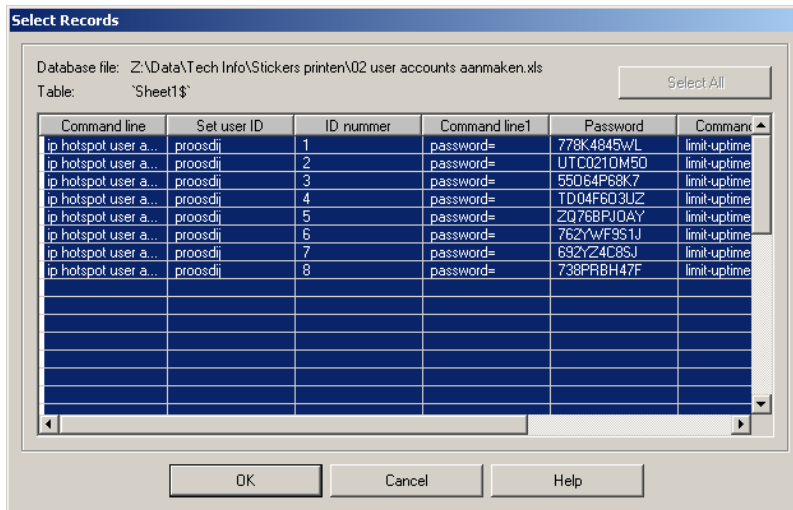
Select Records

Database file: Z:\Data\Tech Info\Stickers printen\02 user accounts aanmaken.xls
Table: `Sheet1$`

Select All

| Command line | Set user ID | ID nummer | Command line1 | Password | Commanc |
|---|---|---|---|---|---|
| ip hotspot user a... | proosdij | 1 | password= | 778K4845WL | limit-uptime |
| ip hotspot user a... | proosdij | 2 | password= | UTC021OM50 | limit-uptime |
| ip hotspot user a... | proosdij | 3 | password= | 55O64P68K7 | limit-uptime |
| ip hotspot user a... | proosdij | 4 | password= | TD04F6O3UZ | limit-uptime |
| ip hotspot user a... | proosdij | 5 | password= | ZQ76BPJOAY | limit-uptime |
| ip hotspot user a... | proosdij | 6 | password= | 762YWF9S1J | limit-uptime |
| ip hotspot user a... | proosdij | 7 | password= | 692YZ4C8SJ | limit-uptime |
| ip hotspot user a... | proosdij | 8 | password= | 738PRBH47F | limit-uptime |

OK Cancel Help